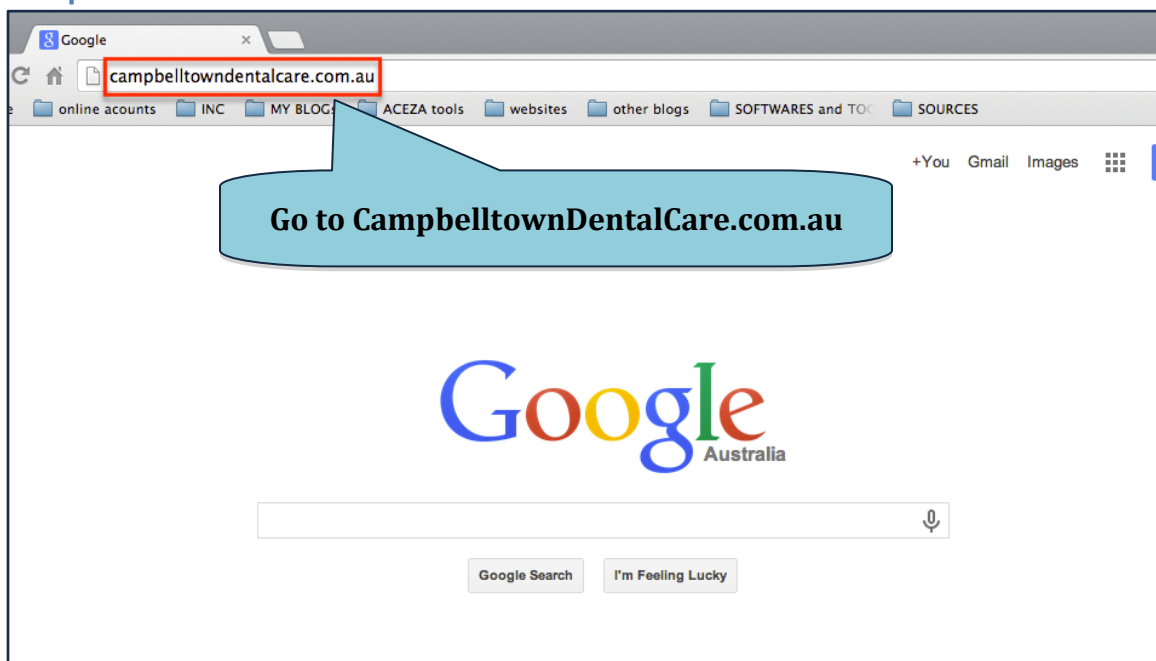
Google
campbelltowndentalcare.com.au
online acounts INC MY BLOGS ACEZA tools websites other blogs SOFTWARES and TOC SOURCES
+You Gmail Images
Go to CampbelltownDentalCare.com.au
Google
Australia
Google Search I'm Feeling Lucky